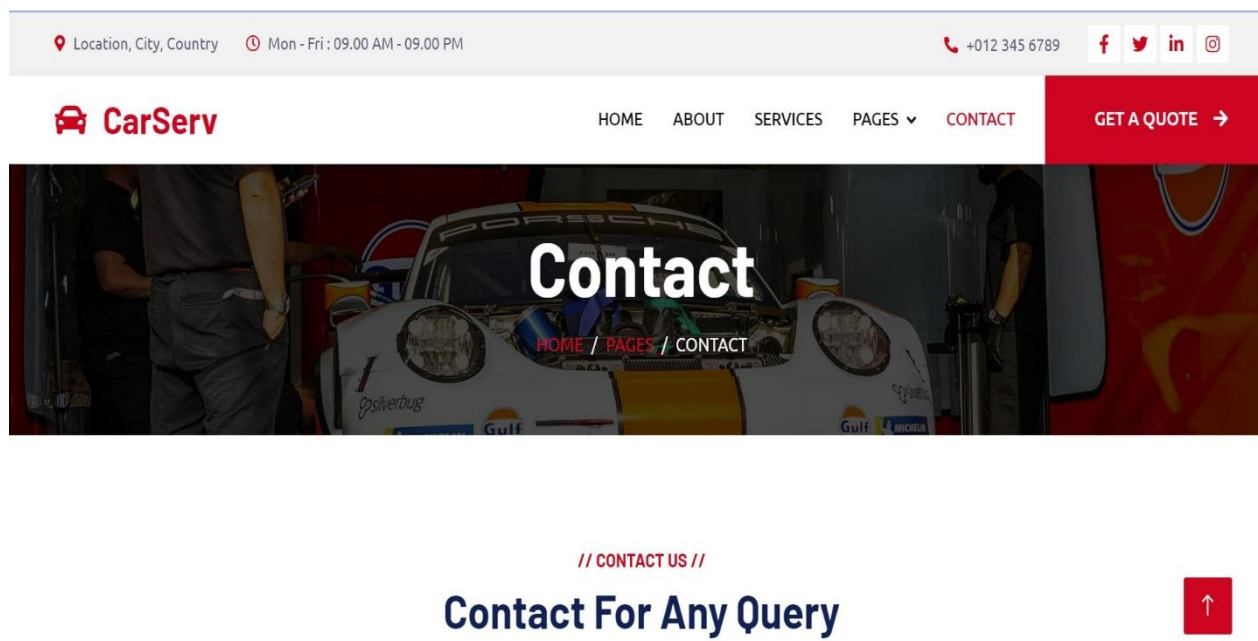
Location, City, Country Mon - Fri : 09.00 AM - 09.00 PM +012 345 6789

CarServ

HOME ABOUT SERVICES PAGES CONTACT GET A QUOTE →

PORSCHE

Contact

HOME / PAGES / CONTACT

silverbug Gulf Gulf MICHELIN

// CONTACT US //

Contact For Any Query